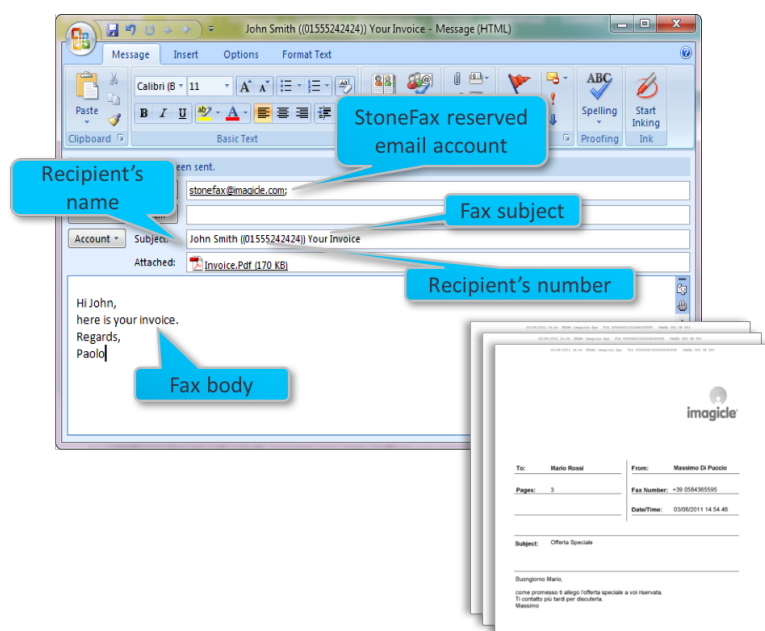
John Smith ((01555242424)) Your Invoice - Message (HTML)

Message Insert Options Format Text

Calibri (B 11

Paste

Clipboard Basic Text Proofing Ink

Spelling Start Inking

StoneFax reserved email account

Recipient's name

een sent.

stonefax@imagicle.com;

Fax subject

Account Subject: John Smith ((01555242424)) Your Invoice

Attached: Invoice.Pdf (170 KB)

Recipient's number

Hi John,
here is your invoice.
Regards,
Paolo

Fax body

imagicle

To: Mario Rossi
From: Massimo Di Puccio
Pages: 3
Fax Number: +39 0594365595
Date/Time: 03/08/2011 14:54:46

Subject: Offerta Speciale

Buongiorno Mario,

come promesso ti allego l'offerta speciale a voi riservata.
Ti contatto più tardi per discuterla.
Massimo